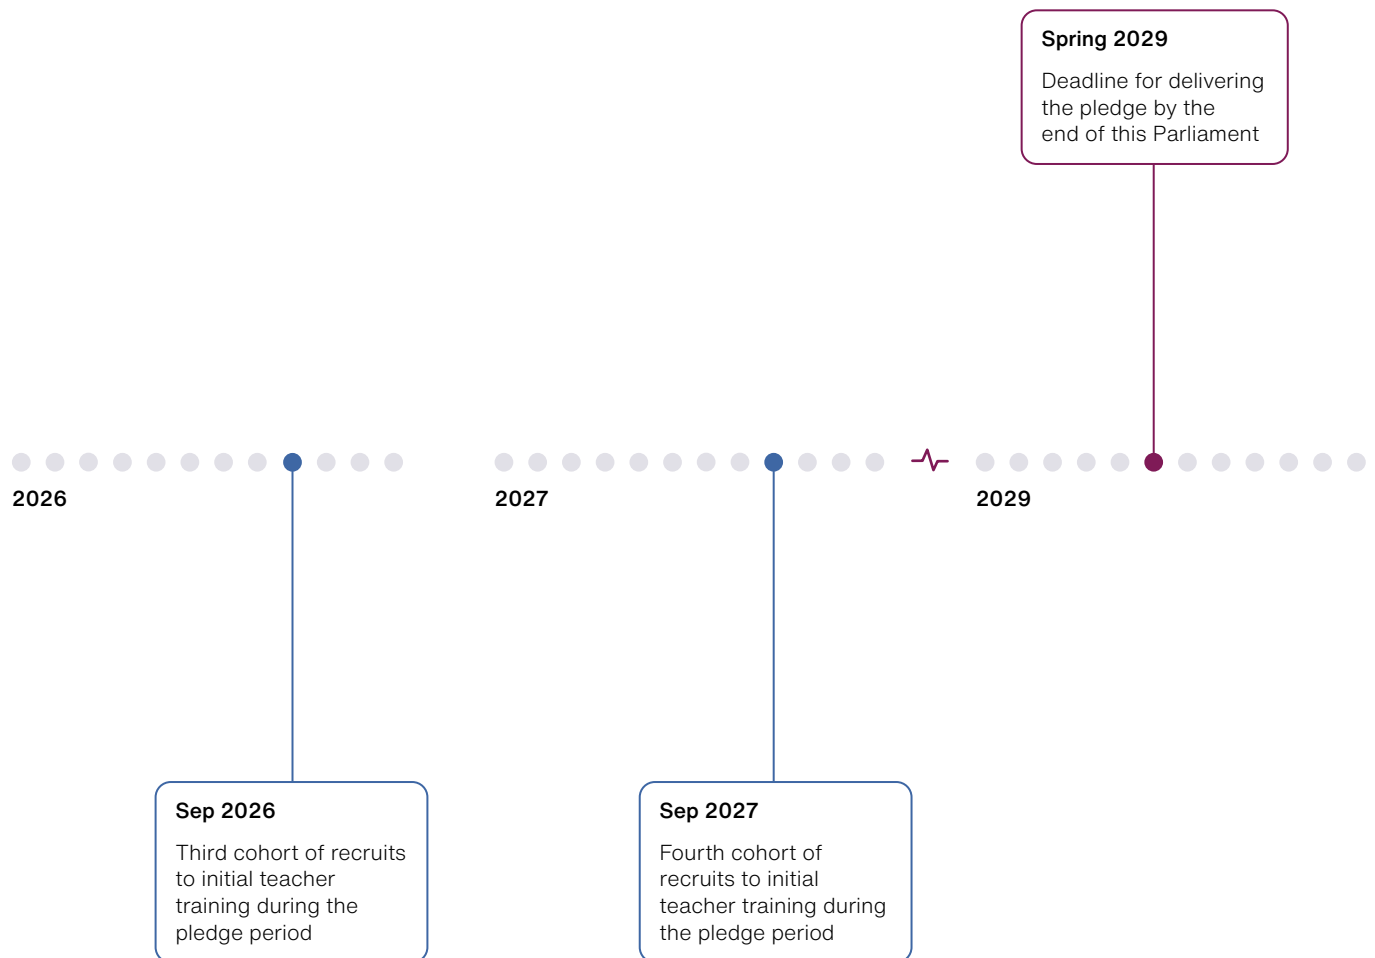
Spring 2029

Deadline for delivering the pledge by the end of this Parliament

2026

2027

2029

Sep 2026

Third cohort of recruits to initial teacher training during the pledge period

Sep 2027

Fourth cohort of recruits to initial teacher training during the pledge period